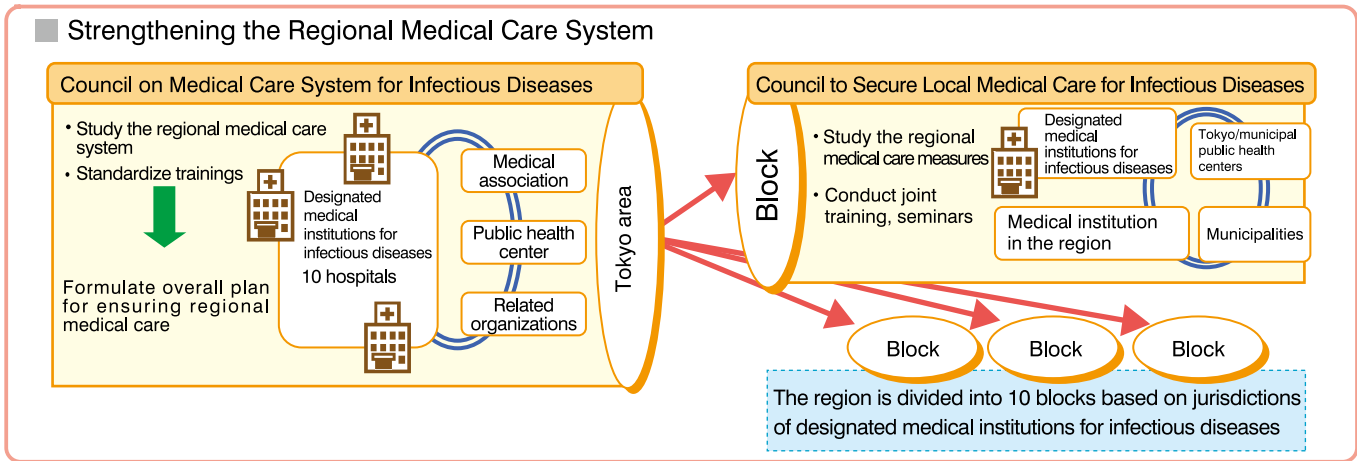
Strengthening the Regional Medical Care System

Council on Medical Care System for Infectious Diseases

• Study the regional medical care system
• Standardize trainings

Formulate overall plan for ensuring regional medical care

Designated medical institutions for infectious diseases
10 hospitals

Medical association

Public health center

Related organizations

Tokyo area

Council to Secure Local Medical Care for Infectious Diseases

Block

• Study the regional medical care measures
• Conduct joint training, seminars

Designated medical institutions for infectious diseases

Tokyo/municipal public health centers

Medical institution in the region

Municipalities

Block

Block

Block

The region is divided into 10 blocks based on jurisdictions of designated medical institutions for infectious diseases